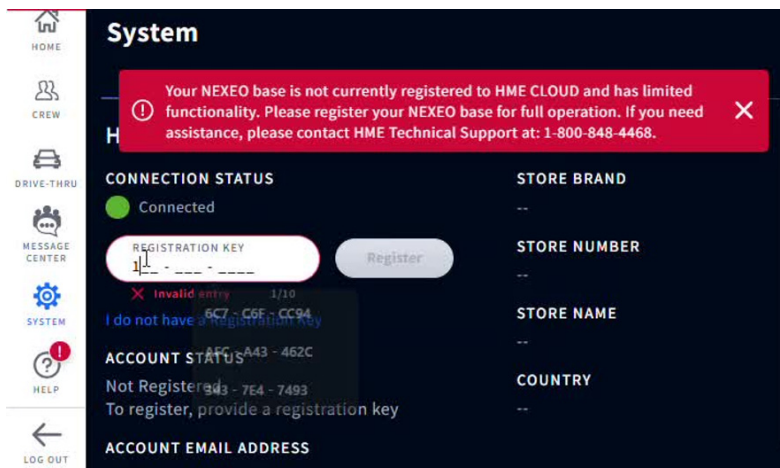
HOME

CREW

DRIVE-THRU

MESSAGE CENTER

SYSTEM

HELP

LOG OUT

System

Your NEXEO base is not currently registered to HME CLOUD and has limited functionality. Please register your NEXEO base for full operation. If you need assistance, please contact HME Technical Support at: 1-800-848-4468.

H

CONNECTION STATUS

Connected

REGISTRATION KEY

1__ - ___ - ____

Register

Invalid entry 1/10

6C7 - C6F - CC94

AFC - A43 - 462C

343 - 7E4 - 7493

I do not have a Registration Key

ACCOUNT STATUS

Not Registered

To register, provide a registration key

ACCOUNT EMAIL ADDRESS

STORE BRAND

--

STORE NUMBER

--

STORE NAME

--

COUNTRY

--